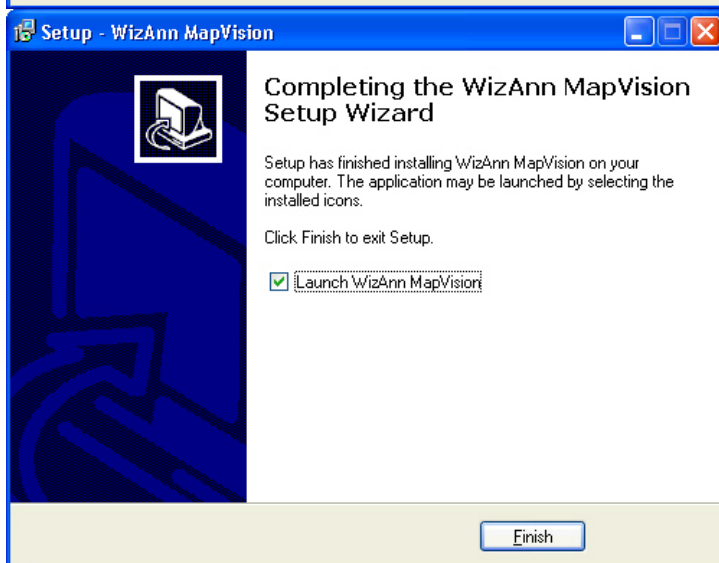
Setup - WizAnn MapVision

Completing the WizAnn MapVision Setup Wizard

Setup has finished installing WizAnn MapVision on your computer. The application may be launched by selecting the installed icons.

Click Finish to exit Setup.

Launch WizAnn MapVision

Finish